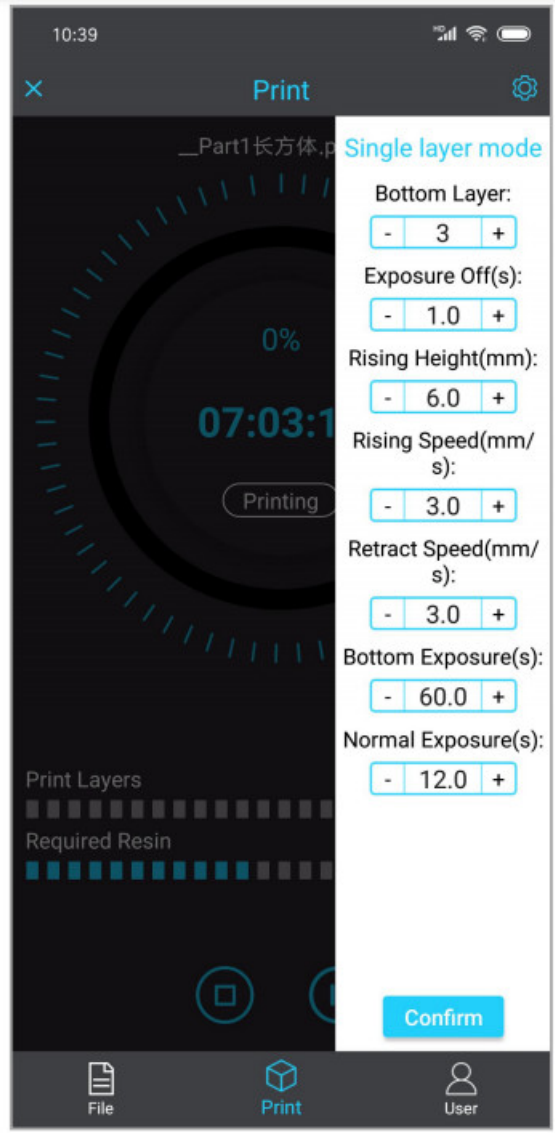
10:39

Print

__Part1长方体.p

0%

07:03:1

Printing

Print Layers

Required Resin

Single layer mode

Bottom Layer:

- 3 +

Exposure Off(s):

- 1.0 +

Rising Height(mm):

- 6.0 +

Rising Speed(mm/s):

- 3.0 +

Retract Speed(mm/s):

- 3.0 +

Bottom Exposure(s):

- 60.0 +

Normal Exposure(s):

- 12.0 +

Confirm

File

Print

User